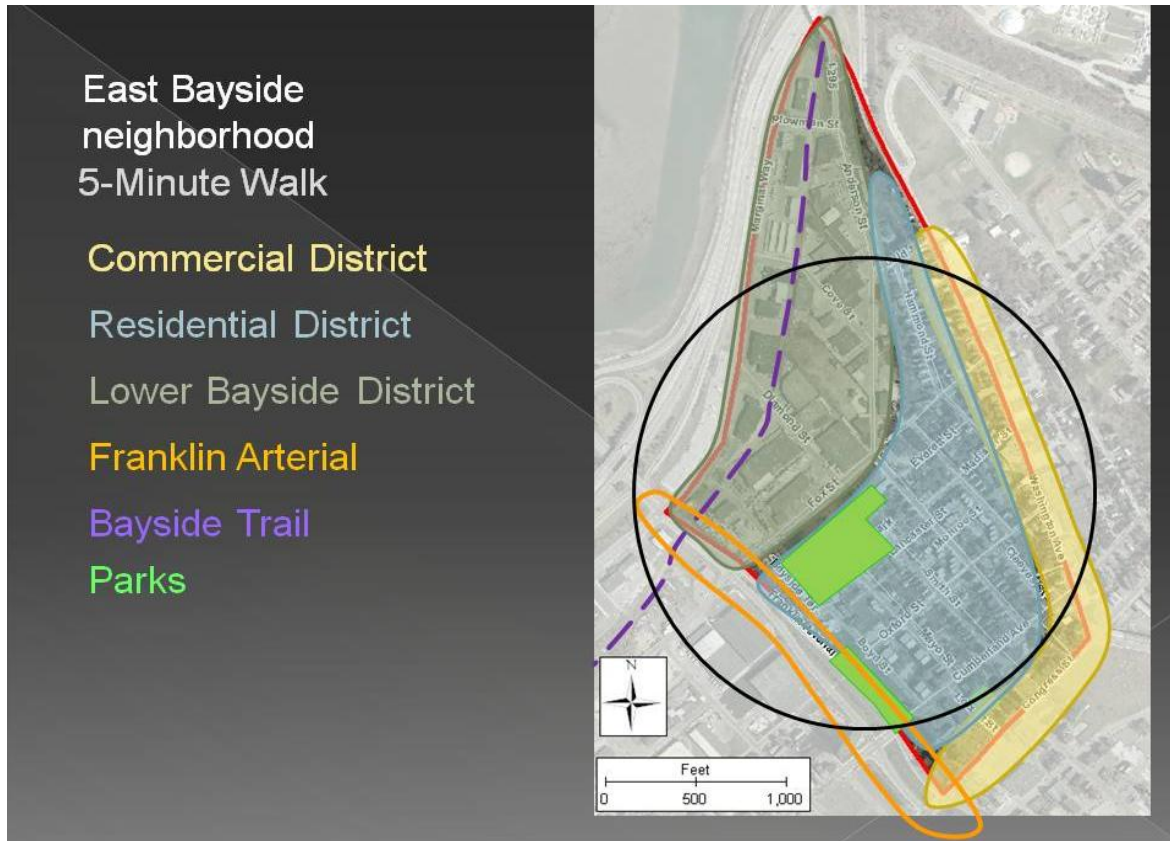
East Bayside neighborhood
5-Minute Walk

Commercial District

Residential District

Lower Bayside District

Franklin Arterial

Bayside Trail

Parks

I-295

Plowman St

Anderson St

Marginal Way

Cove St

Hammond St

Diamond St

Everett St

Fox St

Lancaster St

Kennebec St

Franklin Arterial

Oxford St

Mayo St

Smith St

Boyd St

Cumberland Ave

Washington Ave

Congress St

N

Feet
0 500 1,000